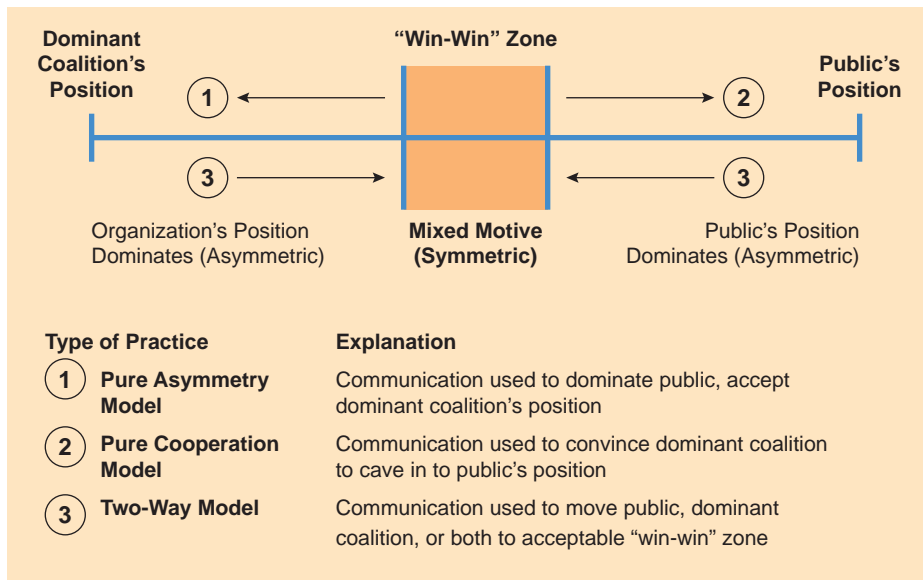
Dominant Coalition's Position

"Win-Win" Zone

Public's Position

1

2

3

3

Organization's Position Dominates (Asymmetric)

Mixed Motive (Symmetric)

Public's Position Dominates (Asymmetric)

| Type of Practice | Explanation |
|---|---|
| 1 Pure Asymmetry Model | Communication used to dominate public, accept dominant coalition's position |
| 2 Pure Cooperation Model | Communication used to convince dominant coalition to cave in to public's position |
| 3 Two-Way Model | Communication used to move public, dominant coalition, or both to acceptable "win-win" zone |